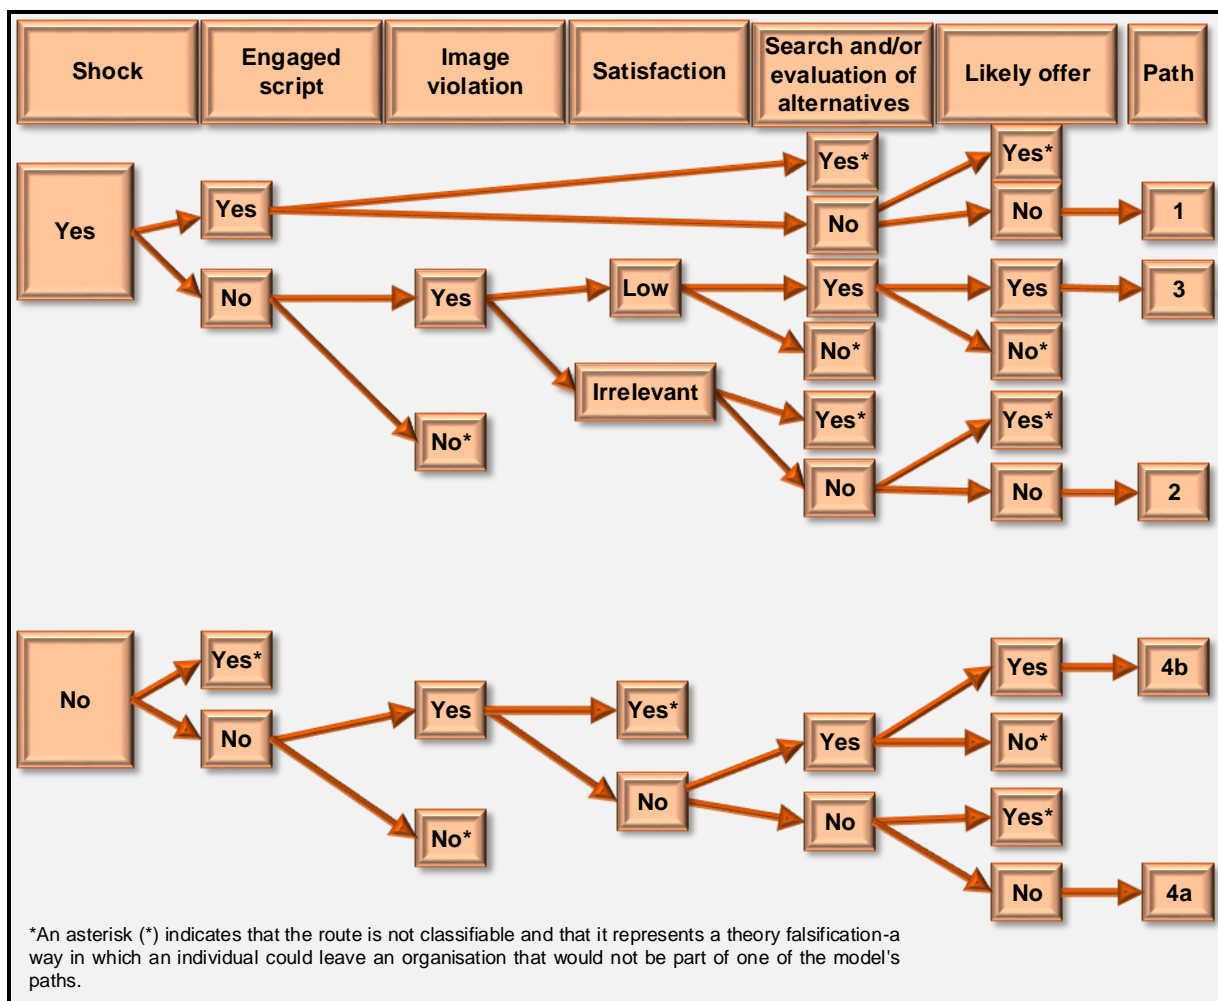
| Shock | Engaged script | Image violation | Satisfaction | Search and/or evaluation of alternatives | Likely offer | Path |
|---|---|---|---|---|---|---|

Yes

Yes

Yes*

No

Yes*

No

1

No

Yes

Low

Yes

Yes

3

No*

No*

Irrelevant

Yes*

Yes*

No

No

2

No*

No

Yes*

No

Yes

Yes*

Yes

4b

No

Yes

No*

No

No

Yes*

No

4a

No*

*An asterisk (*) indicates that the route is not classifiable and that it represents a theory falsification-a way in which an individual could leave an organisation that would not be part of one of the model's paths.